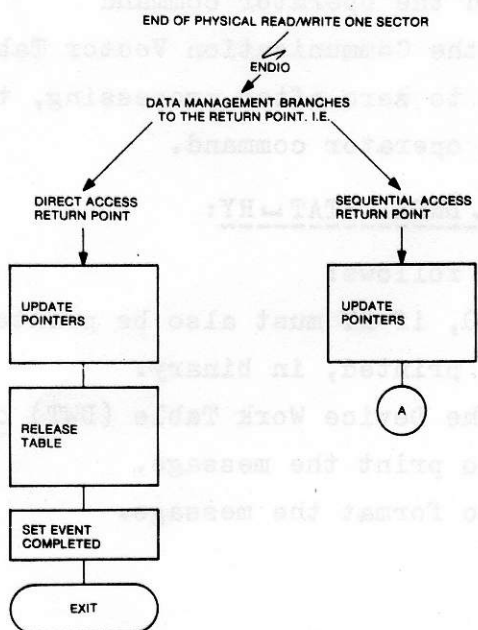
END OF PHYSICAL READ/WRITE ONE SECTOR

ENDIO

DATA MANAGEMENT BRANCHES TO THE RETURN POINT. I.E.

DIRECT ACCESS RETURN POINT

SEQUENTIAL ACCESS RETURN POINT

UPDATE POINTERS

UPDATE POINTERS

A

RELEASE TABLE

SET EVENT COMPLETED

EXIT